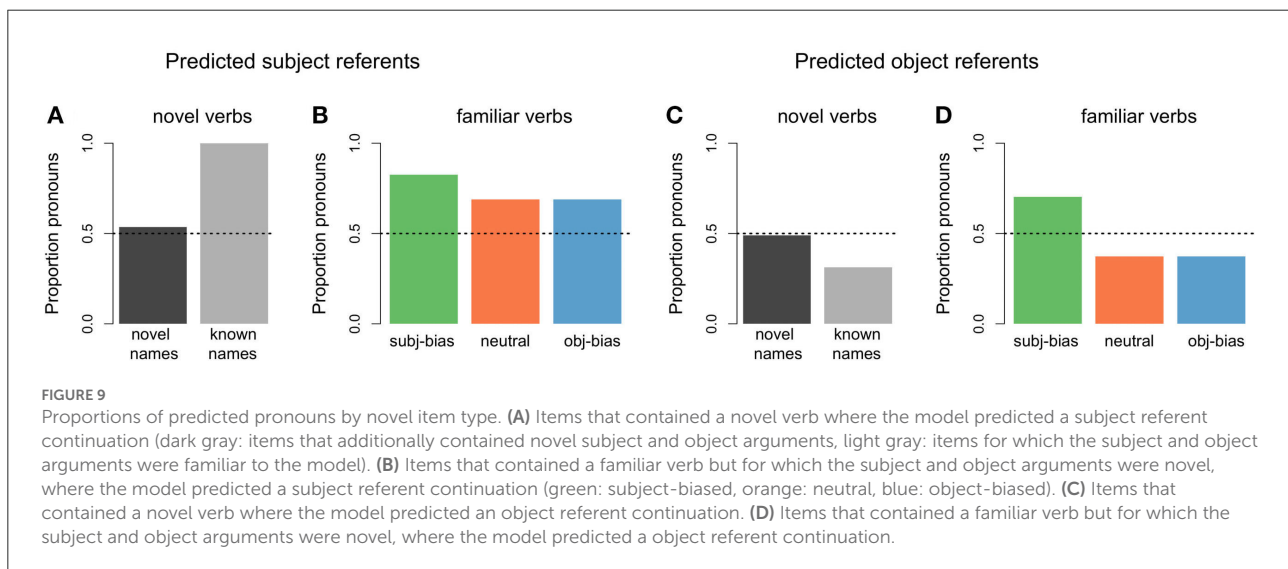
Predicted subject referents

Predicted object referents

A novel verbs

Proportion pronouns

1.0

0.5

0.0

novel names

known names

B familiar verbs

Proportion pronouns

1.0

0.5

0.0

subj-bias

neutral

obj-bias

C novel verbs

Proportion pronouns

1.0

0.5

0.0

novel names

known names

D familiar verbs

Proportion pronouns

1.0

0.5

0.0

subj-bias

neutral

obj-bias

FIGURE 9

Proportions of predicted pronouns by novel item type. **(A)** Items that contained a novel verb where the model predicted a subject referent continuation (dark gray: items that additionally contained novel subject and object arguments, light gray: items for which the subject and object arguments were familiar to the model). **(B)** Items that contained a familiar verb but for which the subject and object arguments were novel, where the model predicted a subject referent continuation (green: subject-biased, orange: neutral, blue: object-biased). **(C)** Items that contained a novel verb where the model predicted an object referent continuation. **(D)** Items that contained a familiar verb but for which the subject and object arguments were novel, where the model predicted a object referent continuation.